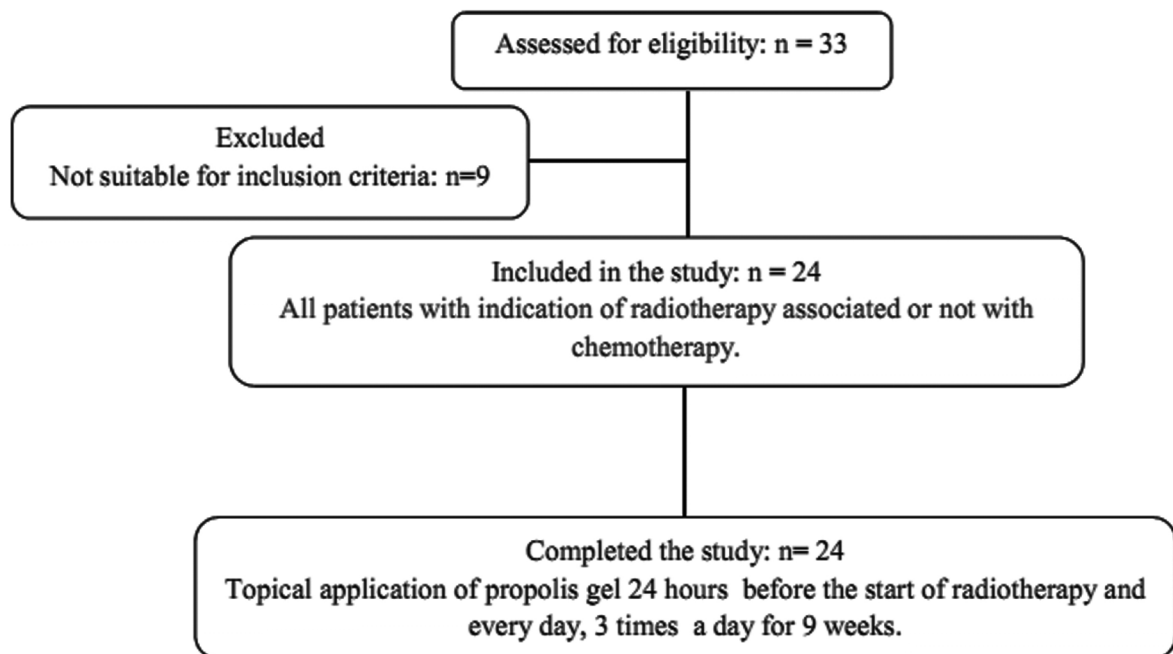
Assessed for eligibility: n = 33

Excluded
Not suitable for inclusion criteria: n=9

Included in the study: n = 24
All patients with indication of radiotherapy associated or not with chemotherapy.

Completed the study: n= 24
Topical application of propolis gel 24 hours before the start of radiotherapy and every day, 3 times a day for 9 weeks.